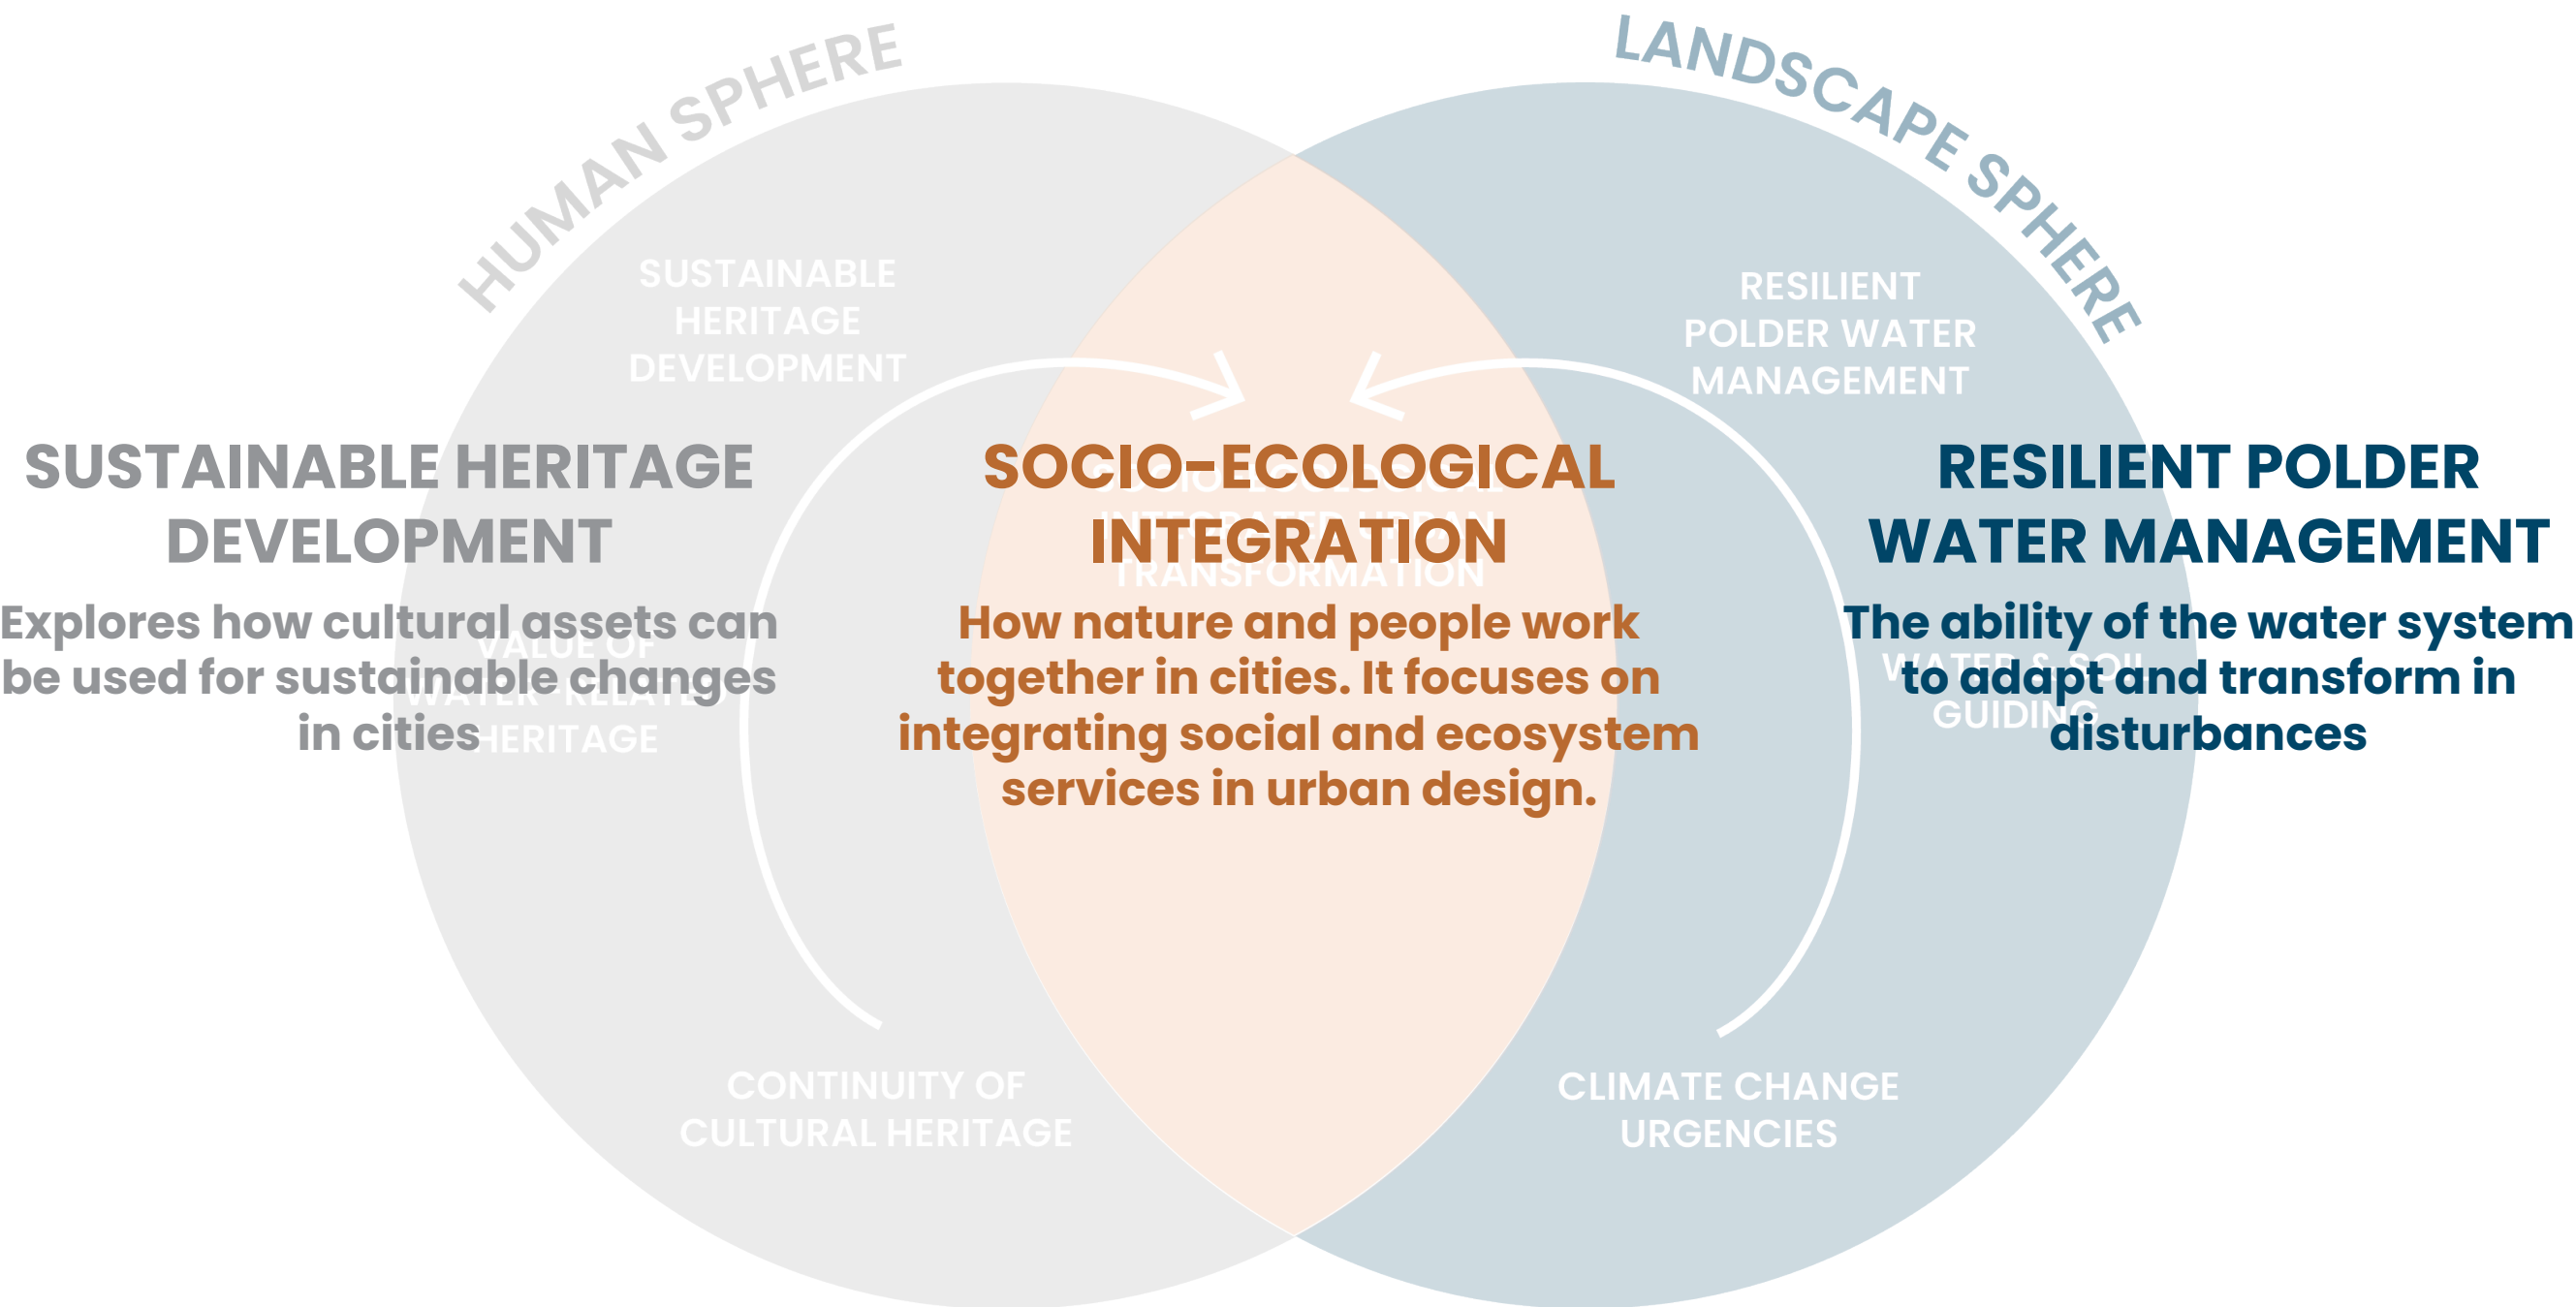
HUMAN SPHERE

LANDSCAPE SPHERE

SUSTAINABLE HERITAGE DEVELOPMENT

RESILIENT POLDER WATER MANAGEMENT

SUSTAINABLE HERITAGE DEVELOPMENT

Explores how cultural assets can be used for sustainable changes in cities

VALUE OF WATER-RELATED HERITAGE

SOCIO-ECOLOGICAL INTEGRATION

SOCIO-ECOLOGICAL INTEGRATED URBAN TRANSFORMATION

How nature and people work together in cities. It focuses on integrating social and ecosystem services in urban design.

RESILIENT POLDER WATER MANAGEMENT

The ability of the water system to adapt and transform in disturbances

WATER & SOIL GUIDING

CONTINUITY OF CULTURAL HERITAGE

CLIMATE CHANGE URGENCIES